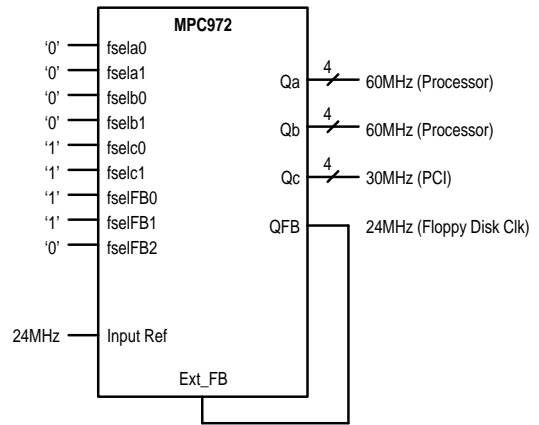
MPC972

'0' fsela0
'0' fsela1
'0' fselb0
'0' fselb1
'1' fselc0
'1' fselc1
'1' fselFB0
'1' fselFB1
'0' fselFB2

Qa 4 60MHz (Processor)
Qb 4 60MHz (Processor)
Qc 4 30MHz (PCI)
QFB 24MHz (Floppy Disk Clk)

24MHz Input Ref

Ext_FB